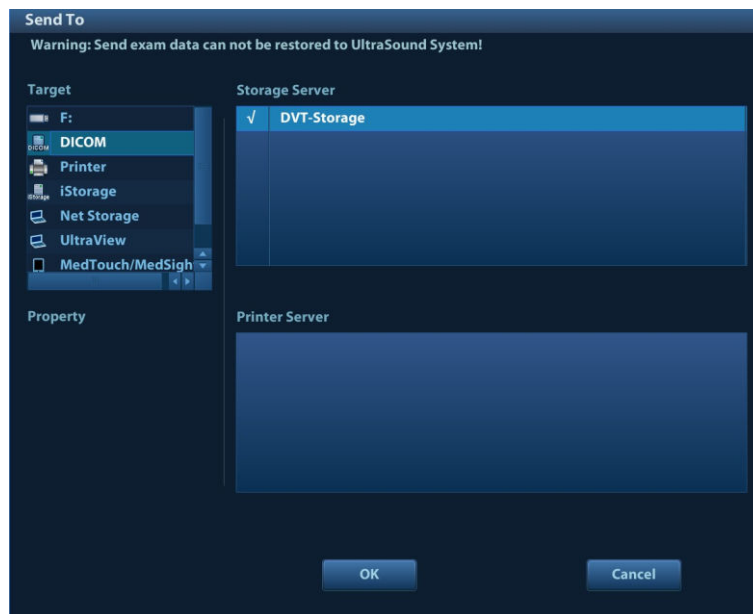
Send To

Warning: Send exam data can not be restored to UltraSound System!

Target

F:
DICOM
Printer
iStorage
Net Storage
UltraView
MedTouch/MedSigh

Property

Storage Server

| √ | DVT-Storage |
|---|---|

Printer Server

OK

Cancel